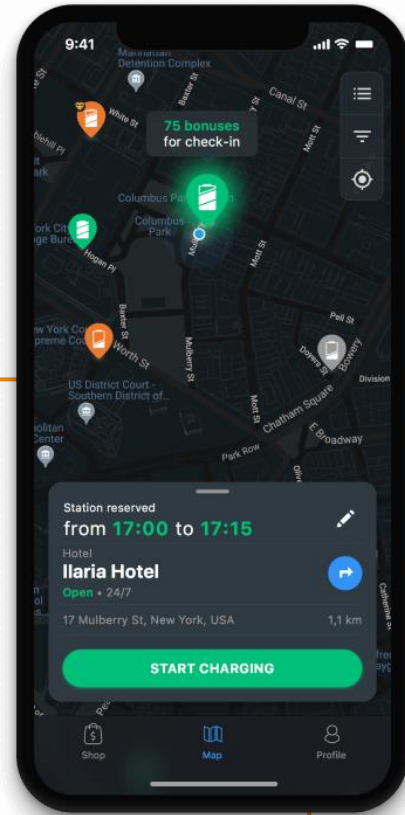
9:41

Manhattan Detention Complex

White St

Baxter St

Canal St

75 bonuses
for check-in

Columbus Park

Columbus Park

Mott St

York City
ge Bure

Hogan Pl

Baxter St

Mulberry St

Mott St

Pell St

w York Co
preme Co

Worth St

Doyers St

Bowery

Division

US District Court - Southern District of...

Chatham Square

politan
Center

Mott St

E Broadway

Park Row

Station reserved
from 17:00 to 17:15

Hotel
Ilaria Hotel
Open • 24/7

17 Mulberry St, New York, USA

1,1 km

START CHARGING

Shop

Map

Profile